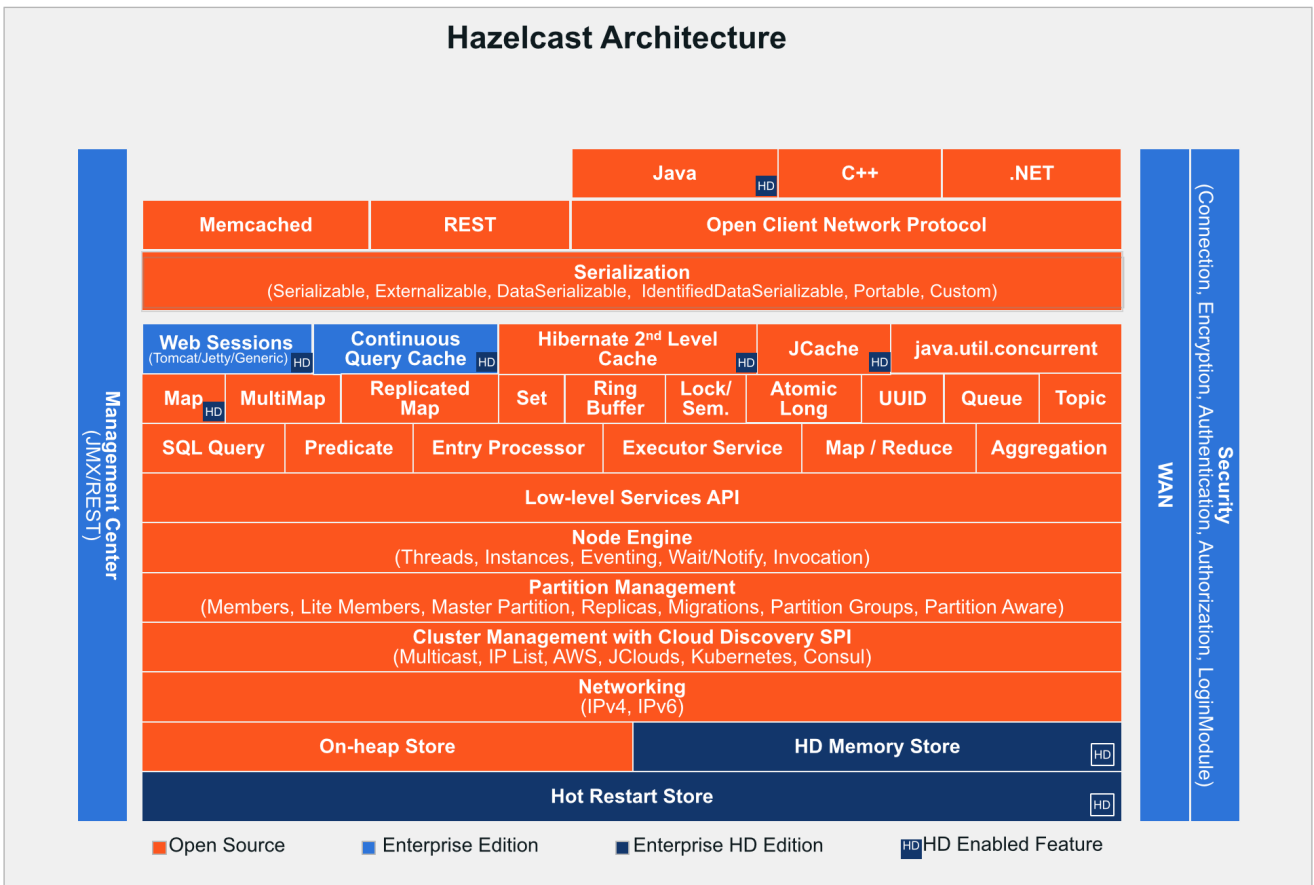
Hazelcast Architecture

Management Center
(JMX/REST)

Java HD | C++ | .NET

Memcached | REST | Open Client Network Protocol

Serialization
(Serializable, Externalizable, DataSerializable, IdentifiedDataSerializable, Portable, Custom)

Web Sessions (Tomcat/Jetty/Generic) HD | Continuous Query Cache HD | Hibernate 2$^{nd}$ Level Cache HD | JCache HD | java.util.concurrent

Map HD | MultiMap | Replicated Map | Set | Ring Buffer | Lock/ Sem. | Atomic Long | UUID | Queue | Topic

SQL Query | Predicate | Entry Processor | Executor Service | Map / Reduce | Aggregation

Low-level Services API

Node Engine
(Threads, Instances, Eventing, Wait/Notify, Invocation)

Partition Management
(Members, Lite Members, Master Partition, Replicas, Migrations, Partition Groups, Partition Aware)

Cluster Management with Cloud Discovery SPI
(Multicast, IP List, AWS, JClouds, Kubernetes, Consul)

Networking
(IPv4, IPv6)

On-heap Store | HD Memory Store HD

Hot Restart Store HD

WAN

Security
(Connection, Encryption, Authentication, Authorization, LoginModule)

Open Source   Enterprise Edition   Enterprise HD Edition   HD HD Enabled Feature